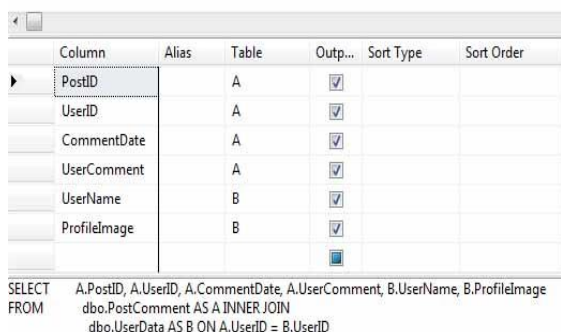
| | Column | Alias | Table | Outp... | Sort Type | Sort Order |
|---|---|---|---|---|---|---|
| ▶ | PostID | | A | ☑ | | |
| | UserID | | A | ☑ | | |
| | CommentDate | | A | ☑ | | |
| | UserComment | | A | ☑ | | |
| | UserName | | B | ☑ | | |
| | ProfileImage | | B | ☑ | | |
| | | | | | | |

SELECT A.PostID, A.UserID, A.CommentDate, A.UserComment, B.UserName, B.ProfileImage
FROM dbo.PostComment AS A INNER JOIN
dbo.UserData AS B ON A.UserID = B.UserID